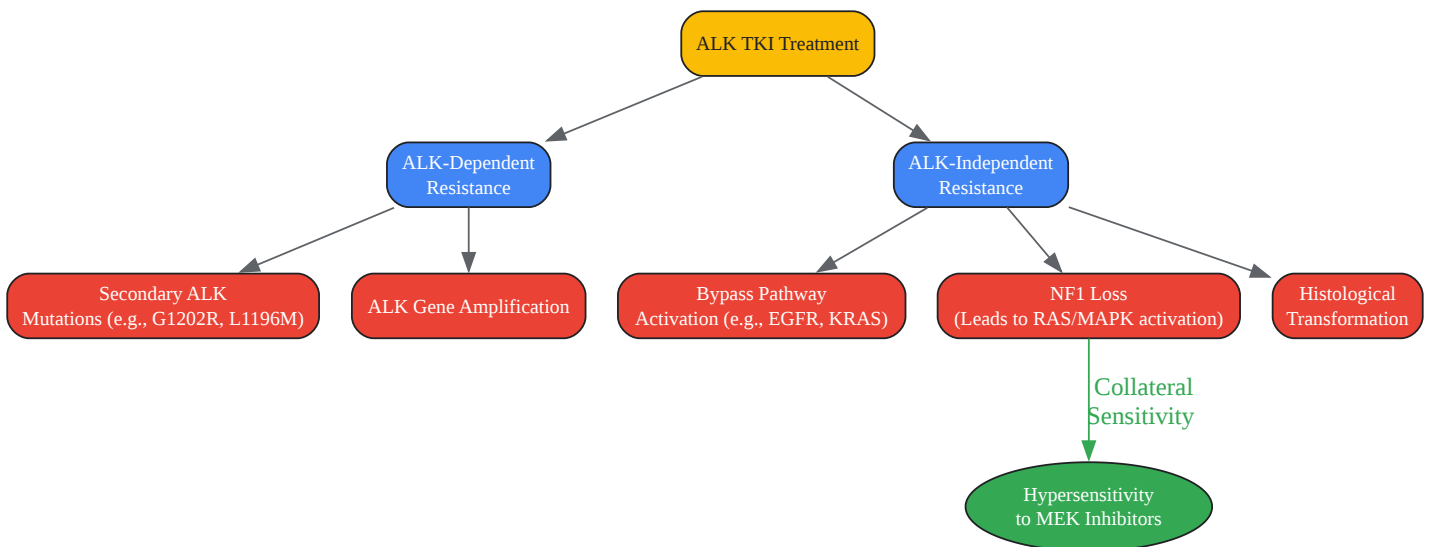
ALK TKI Treatment

ALK-Dependent Resistance

ALK-Independent Resistance

Secondary ALK Mutations (e.g., G1202R, L1196M)

ALK Gene Amplification

Bypass Pathway Activation (e.g., EGFR, KRAS)

NF1 Loss (Leads to RAS/MAPK activation)

Histological Transformation

Collateral Sensitivity

Hypersensitivity to MEK Inhibitors